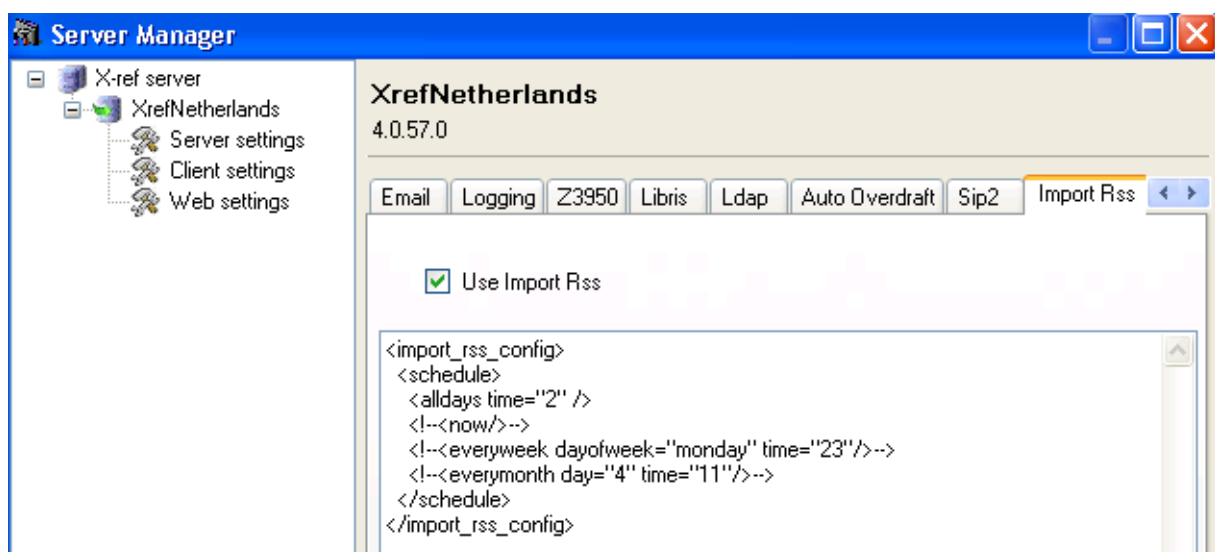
Server Manager

X-ref server
XrefNetherlands
Server settings
Client settings
Web settings

XrefNetherlands
4.0.57.0

Email | Logging | Z3950 | Libris | Ldap | Auto Overdraft | Sip2 | Import Rss

Use Import Rss

<import_rss_config>
<schedule>
<alldays time="2" />
<!--<now/>-->
<!--<everyweek dayofweek="monday" time="23"/>-->
<!--<everymonth day="4" time="11"/>-->
</schedule>
</import_rss_config>